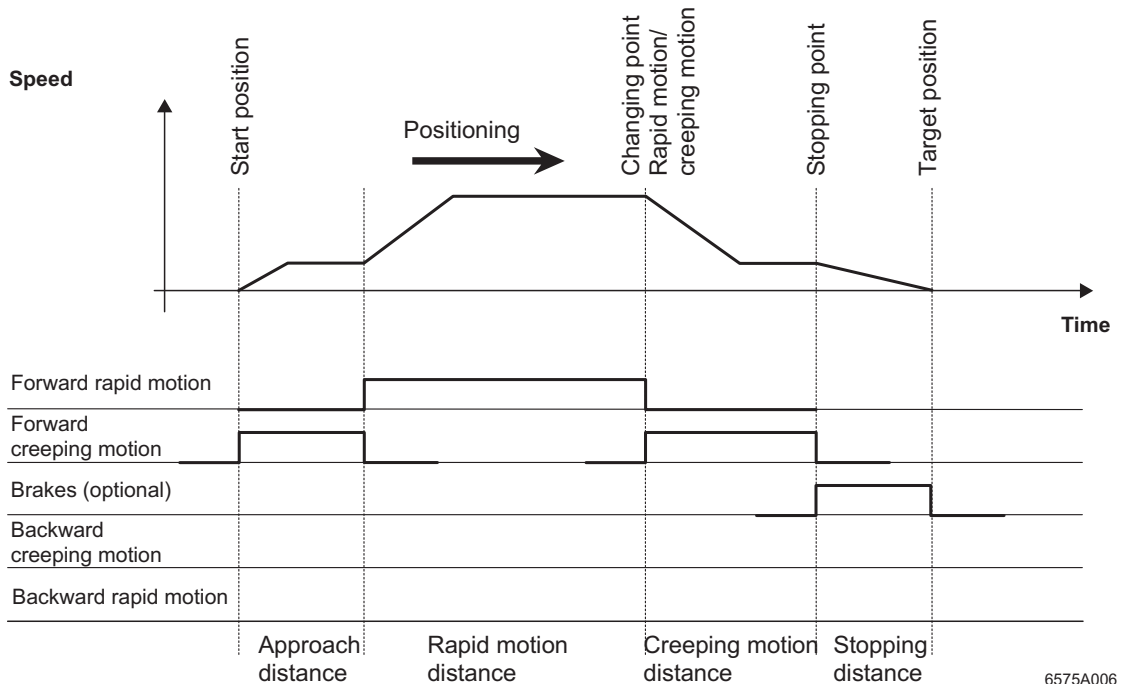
Speed

Start position

Positioning

Changing point
Rapid motion/
creeping motion

Stopping point

Target position

Time

Forward rapid motion

Forward creeping motion

Brakes (optional)

Backward creeping motion

Backward rapid motion

Approach distance

Rapid motion distance

Creeping motion distance

Stopping distance

6575A006